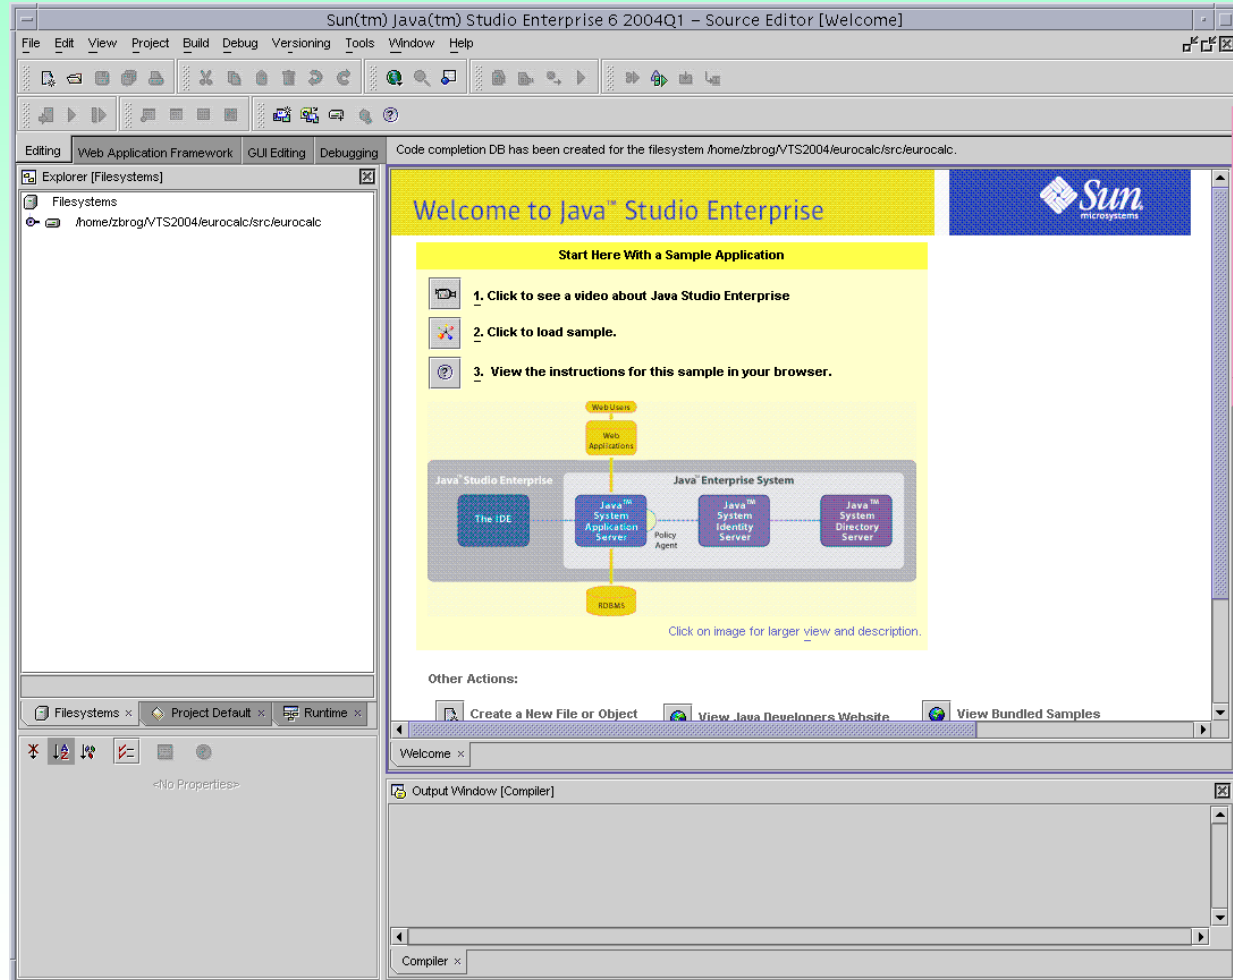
Sun(tm) Java(tm) Studio Enterprise 6 2004Q1 – Source Editor [Welcome]

File Edit View Project Build Debug Versioning Tools Window Help

Editing | Web Application Framework | GUI Editing | Debugging

Code completion DB has been created for the filesystem /home/zbrog/VTS2004/eurocalc/src/eurocalc.

Explorer [Filesystems]

Filesystems

/home/zbrog/VTS2004/eurocalc/src/eurocalc

Filesystems × | Project Default × | Runtime ×

<No Properties>

Welcome to Java™ Studio Enterprise

Sun microsystems

Start Here With a Sample Application

1. Click to see a video about Java Studio Enterprise

2. Click to load sample.

3. View the instructions for this sample in your browser.

Web Users

Web Applications

Java™ Studio Enterprise

Java™ Enterprise System

The IDE

Java™ System Application Server

Policy Agent

Java™ System Identity Server

Java™ System Directory Server

RDBMS

Click on image for larger view and description.

Other Actions:

Create a New File or Object

View Java Developers Website

View Bundled Samples

Welcome ×

Output Window [Compiler]

Compiler ×